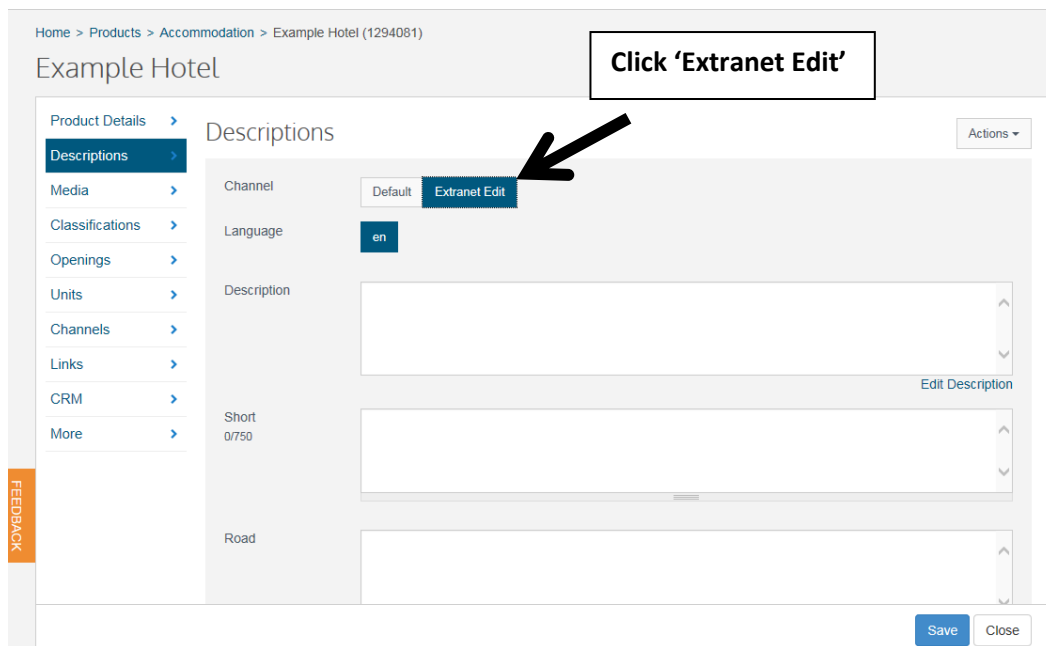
Home > Products > Accommodation > Example Hotel (1294081)

Example Hotel

Click ‘Extranet Edit’

Product Details >
Descriptions >
Media >
Classifications >
Openings >
Units >
Channels >
Links >
CRM >
More >

FEEDBACK

Descriptions

Actions

Channel
Default
Extranet Edit

Language
en

Description

Edit Description

Short
0/750

Road

Save
Close